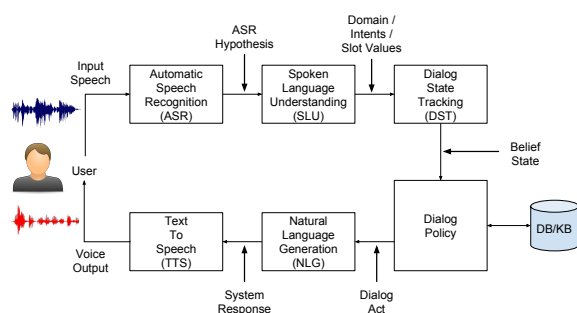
ASR Hypothesis

Domain / Intents / Slot Values

Input Speech

Automatic Speech Recognition (ASR)

Spoken Language Understanding (SLU)

Dialog State Tracking (DST)

Belief State

User

Dialog Policy

DB/KB

Text To Speech (TTS)

Natural Language Generation (NLG)

Voice Output

System Response

Dialog Act